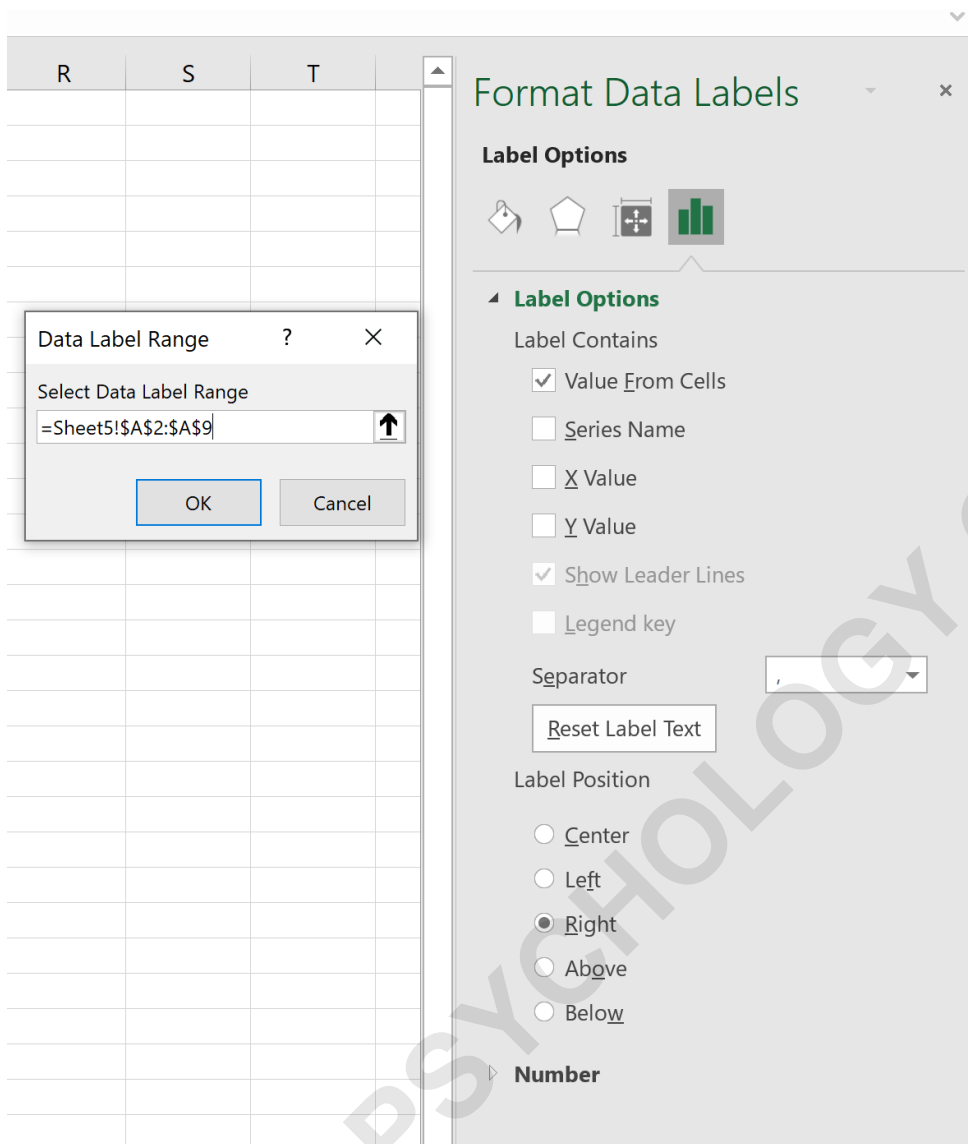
R S T

Data Label Range ? ×

Select Data Label Range

=Sheet5!$A$2:$A$9

OK Cancel

Format Data Labels ×

Label Options

Label Options

Label Contains

Value From Cells

Series Name

X Value

Y Value

Show Leader Lines

Legend key

Separator ,

Reset Label Text

Label Position

Center

Left

Right

Above

Below

Number

PSYCHOLOGY